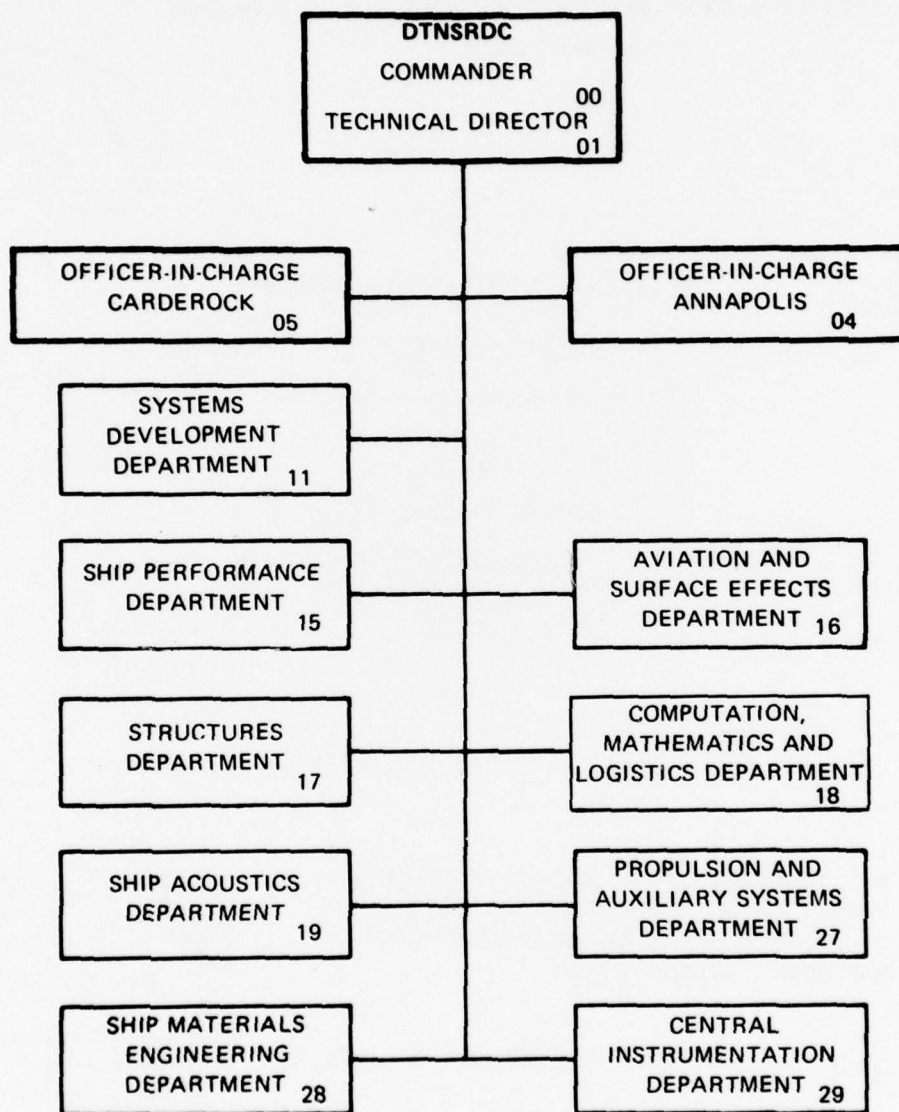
DTNSRDC
COMMANDER
00
TECHNICAL DIRECTOR
01

OFFICER-IN-CHARGE
CARDEROCK
05

OFFICER-IN-CHARGE
ANNAPOLIS
04

SYSTEMS
DEVELOPMENT
DEPARTMENT
11

SHIP PERFORMANCE
DEPARTMENT
15

AVIATION AND
SURFACE EFFECTS
DEPARTMENT
16

STRUCTURES
DEPARTMENT
17

COMPUTATION,
MATHEMATICS AND
LOGISTICS DEPARTMENT
18

SHIP ACOUSTICS
DEPARTMENT
19

PROPULSION AND
AUXILIARY SYSTEMS
DEPARTMENT
27

SHIP MATERIALS
ENGINEERING
DEPARTMENT
28

CENTRAL
INSTRUMENTATION
DEPARTMENT
29